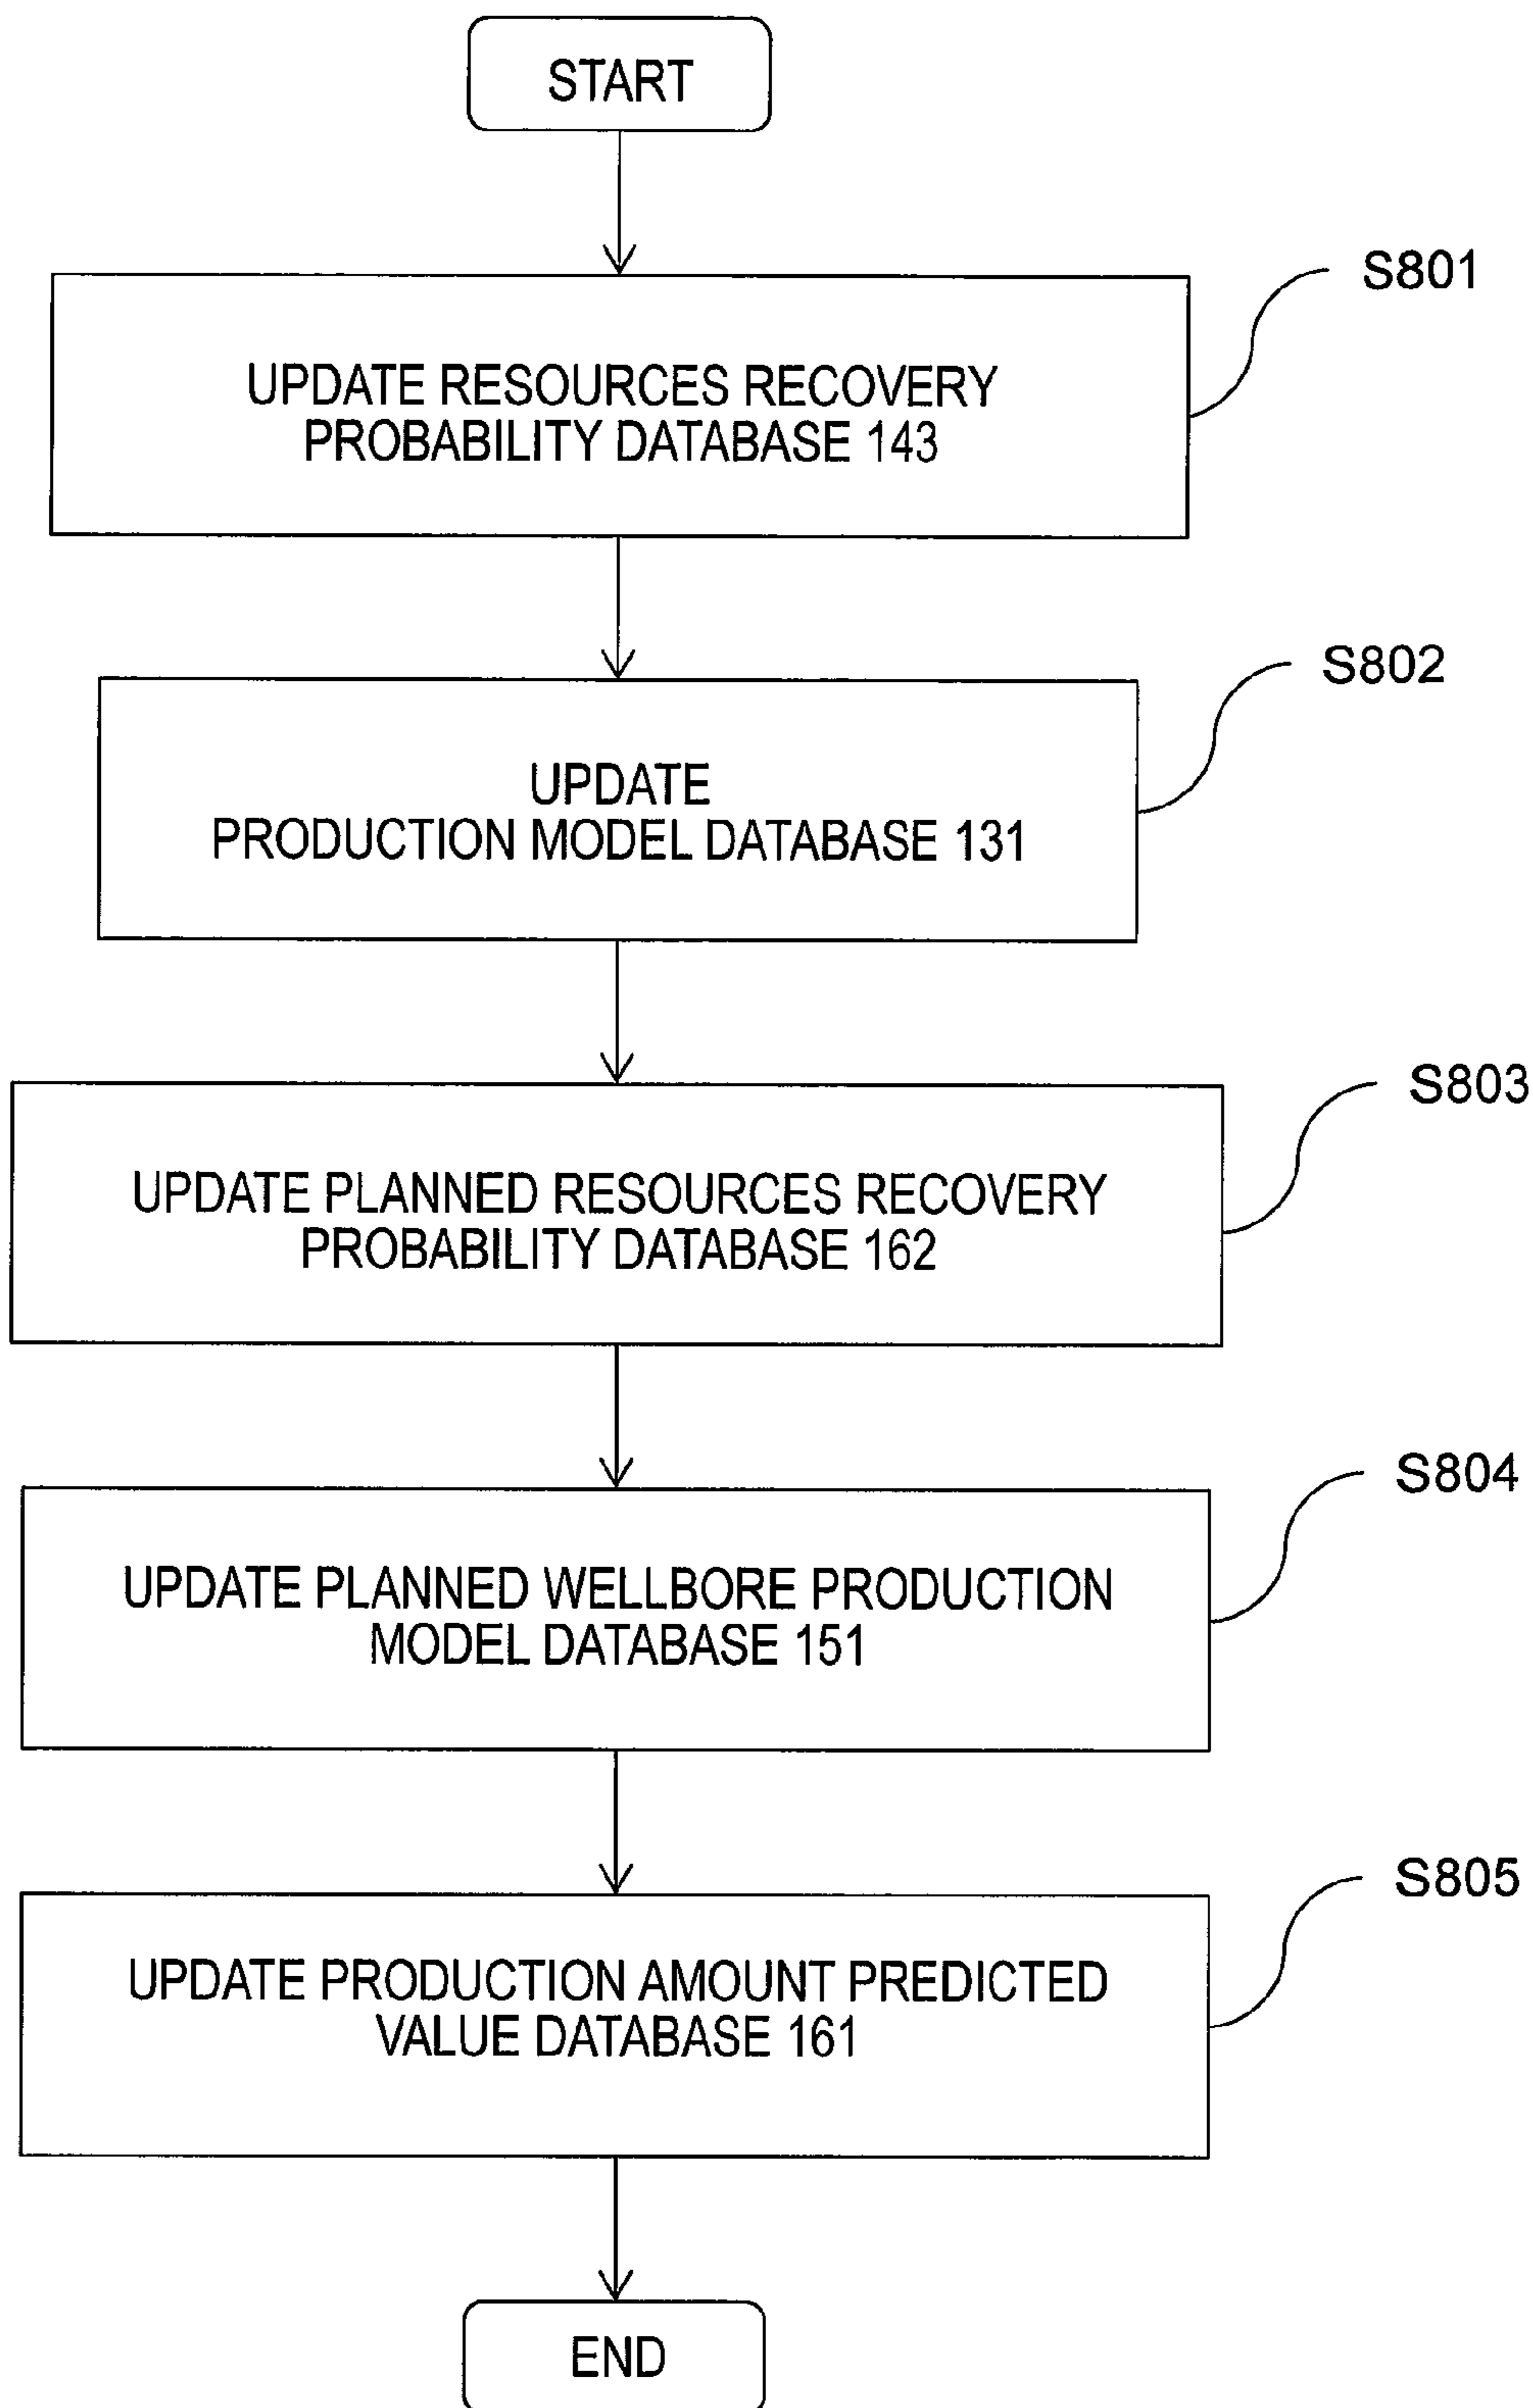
START

S801

UPDATE RESOURCES RECOVERY PROBABILITY DATABASE 143

S802

UPDATE PRODUCTION MODEL DATABASE 131

S803

UPDATE PLANNED RESOURCES RECOVERY PROBABILITY DATABASE 162

S804

UPDATE PLANNED WELLBORE PRODUCTION MODEL DATABASE 151

S805

UPDATE PRODUCTION AMOUNT PREDICTED VALUE DATABASE 161

END